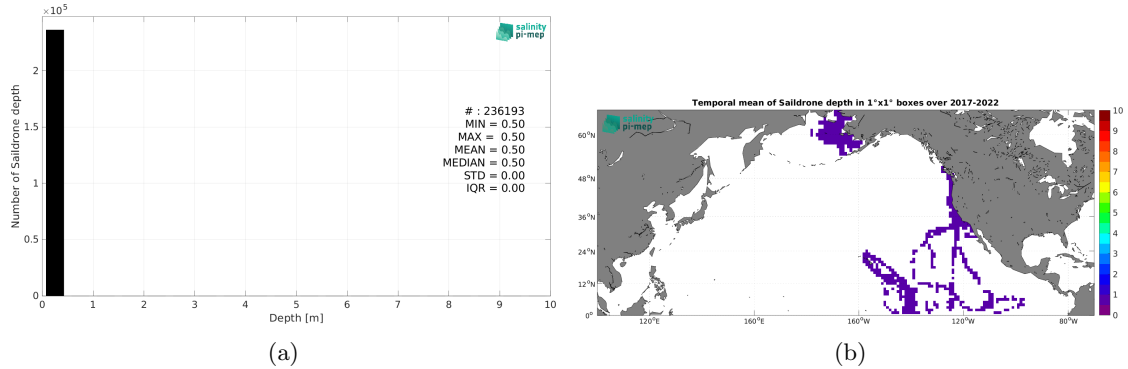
$\times 10^5$

salinity pi-mep

Number of Saildrone depth

2

1.5

1

0.5

0

# : 236193
MIN = 0.50
MAX = 0.50
MEAN = 0.50
MEDIAN = 0.50
STD = 0.00
IQR = 0.00

0 1 2 3 4 5 6 7 8 9 10

Depth [m]

(a)

Temporal mean of Saildrone depth in 1°x1° boxes over 2017-2022

salinity pi-mep

60°N
48°N
36°N
24°N
12°N
0°

120°E 160°E 160°W 120°W 80°W

10 9 8 7 6 5 4 3 2 1 0

(b)